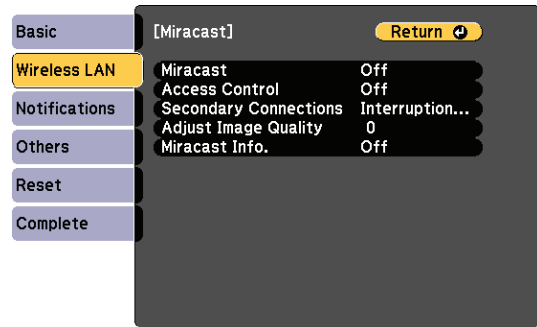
Basic
Wireless LAN
Notifications
Others
Reset
Complete

[Miracast]
Return

| | |
|---|---|
| Miracast | Off |
| Access Control | Off |
| Secondary Connections | Interruption... |
| Adjust Image Quality | 0 |
| Miracast Info. | Off |